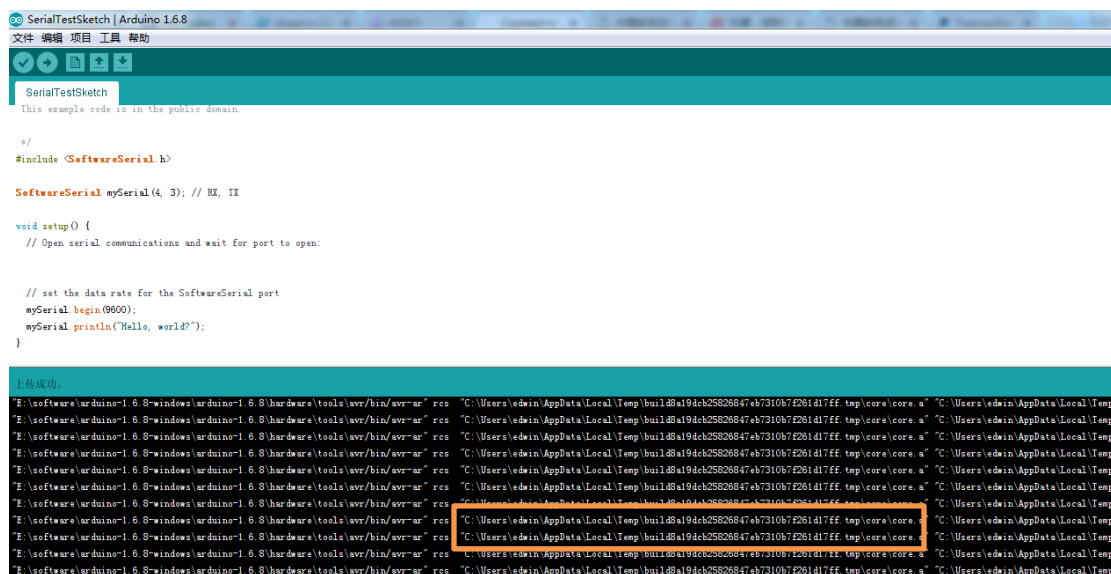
SerialTestSketch | Arduino 1.6.8
文件 编辑 项目 工具 帮助

SerialTestSketch

This example code is in the public domain.

*/
#include <SoftwareSerial.h>

SoftwareSerial mySerial(4, 3); // RX, TX

void setup() {
// Open serial communications and wait for port to open:

// set the data rate for the SoftwareSerial port
mySerial.begin(9600);
mySerial.println("Hello, world?");
}

上传成功。

"E:\software\arduino-1.6.8-windows\arduino-1.6.8\hardware\tools\avr/bin/avr-ar" rcs "C:\Users\edwin\AppData\Local\Temp\build8a19dcb25826847eb7310b7f261d17ff.tmp\core\core.a" "C:\Users\edwin\AppData\Local\Tem
"E:\software\arduino-1.6.8-windows\arduino-1.6.8\hardware\tools\avr/bin/avr-ar" rcs "C:\Users\edwin\AppData\Local\Temp\build8a19dcb25826847eb7310b7f261d17ff.tmp\core\core.a" "C:\Users\edwin\AppData\Local\Tem
"E:\software\arduino-1.6.8-windows\arduino-1.6.8\hardware\tools\avr/bin/avr-ar" rcs "C:\Users\edwin\AppData\Local\Temp\build8a19dcb25826847eb7310b7f261d17ff.tmp\core\core.a" "C:\Users\edwin\AppData\Local\Tem
"E:\software\arduino-1.6.8-windows\arduino-1.6.8\hardware\tools\avr/bin/avr-ar" rcs "C:\Users\edwin\AppData\Local\Temp\build8a19dcb25826847eb7310b7f261d17ff.tmp\core\core.a" "C:\Users\edwin\AppData\Local\Tem
"E:\software\arduino-1.6.8-windows\arduino-1.6.8\hardware\tools\avr/bin/avr-ar" rcs "C:\Users\edwin\AppData\Local\Temp\build8a19dcb25826847eb7310b7f261d17ff.tmp\core\core.a" "C:\Users\edwin\AppData\Local\Tem
"E:\software\arduino-1.6.8-windows\arduino-1.6.8\hardware\tools\avr/bin/avr-ar" rcs "C:\Users\edwin\AppData\Local\Temp\build8a19dcb25826847eb7310b7f261d17ff.tmp\core\core.a" "C:\Users\edwin\AppData\Local\Tem
"E:\software\arduino-1.6.8-windows\arduino-1.6.8\hardware\tools\avr/bin/avr-ar" rcs "C:\Users\edwin\AppData\Local\Temp\build8a19dcb25826847eb7310b7f261d17ff.tmp\core\core.a" "C:\Users\edwin\AppData\Local\Tem
"E:\software\arduino-1.6.8-windows\arduino-1.6.8\hardware\tools\avr/bin/avr-ar" rcs "C:\Users\edwin\AppData\Local\Temp\build8a19dcb25826847eb7310b7f261d17ff.tmp\core\core.a" "C:\Users\edwin\AppData\Local\Tem
"E:\software\arduino-1.6.8-windows\arduino-1.6.8\hardware\tools\avr/bin/avr-ar" rcs "C:\Users\edwin\AppData\Local\Temp\build8a19dcb25826847eb7310b7f261d17ff.tmp\core\core.a" "C:\Users\edwin\AppData\Local\Tem
"E:\software\arduino-1.6.8-windows\arduino-1.6.8\hardware\tools\avr/bin/avr-ar" rcs "C:\Users\edwin\AppData\Local\Temp\build8a19dcb25826847eb7310b7f261d17ff.tmp\core\core.a" "C:\Users\edwin\AppData\Local\Tem
"E:\software\arduino-1.6.8-windows\arduino-1.6.8\hardware\tools\avr/bin/avr-ar" rcs "C:\Users\edwin\AppData\Local\Temp\build8a19dcb25826847eb7310b7f261d17ff.tmp\core\core.a" "C:\Users\edwin\AppData\Local\Tem